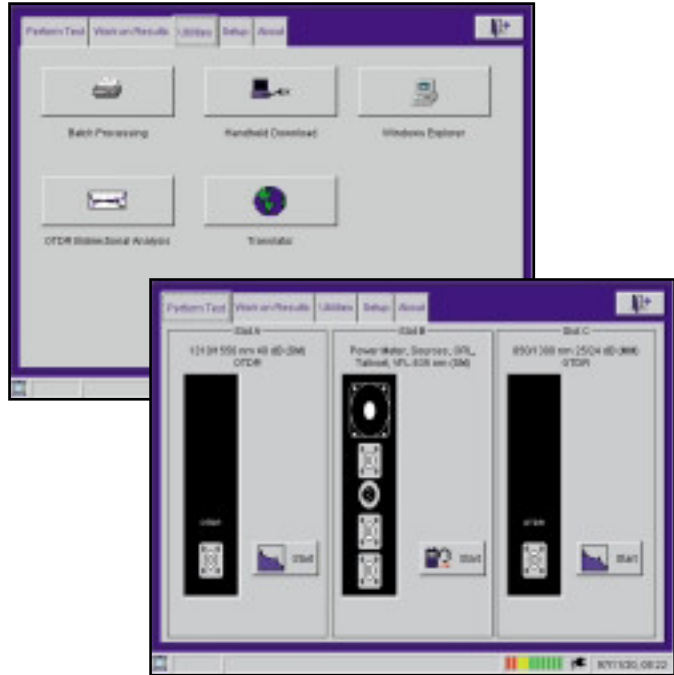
Perform Test | Work on Results | Utilities | Setup | About

Batch Processing

Handheld Download

Windows Explorer

OTDR Bidirectional Analysis

Translator

Perform Test | Work on Results | Utilities | Setup | About

Slot A

1310/1550 nm 40 dB (SM) OTDR

OTDR

Start

Slot B

Power Meter, Sources, ORL, Talkset, VFL 635 nm (SM)

Start

Slot C

850/1300 nm 25/24 dB (MM) OTDR

OTDR

Start

8/11/00, 08:22